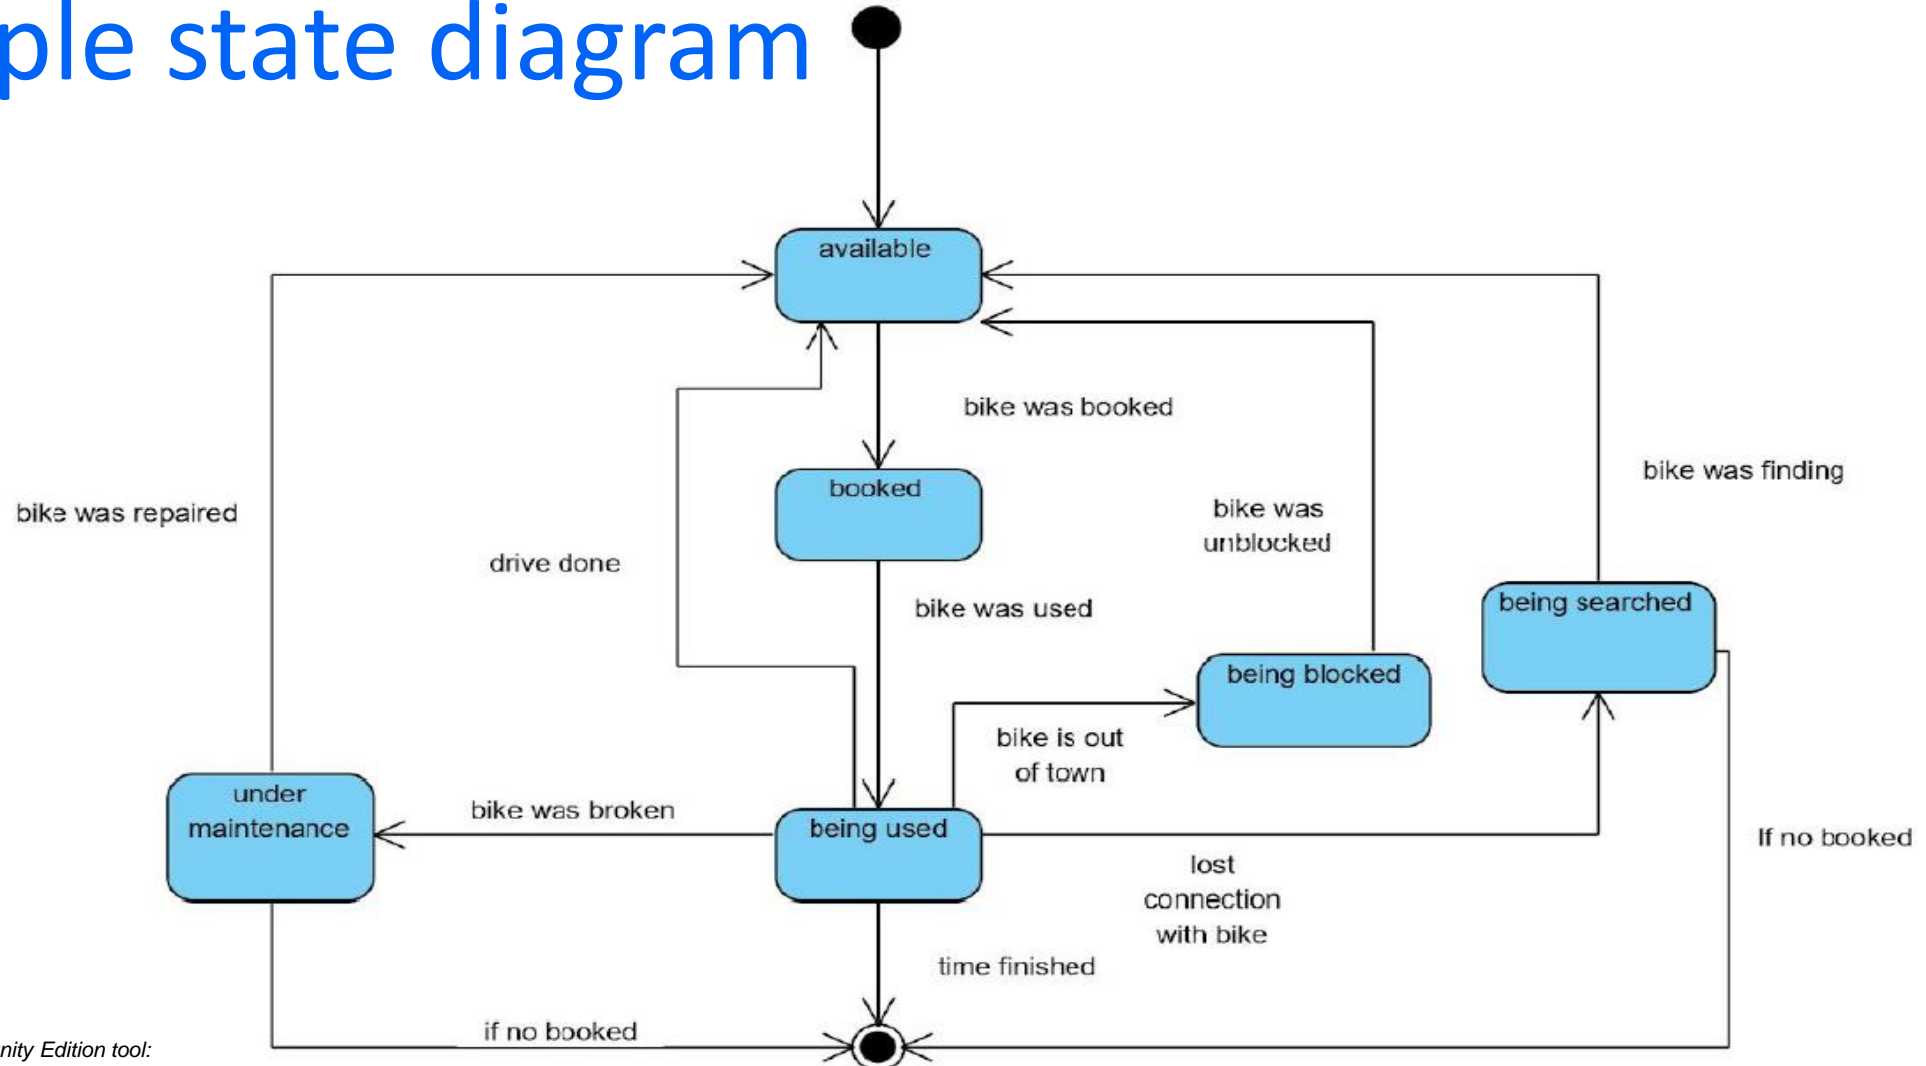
ple state diagram

available

bike was booked

booked

bike was repaired

drive done

bike was unblocked

bike was finding

bike was used

being searched

being blocked

bike is out of town

under maintenance

bike was broken

being used

If no booked

lost connection with bike

time finished

if no booked

nity Edition tool: